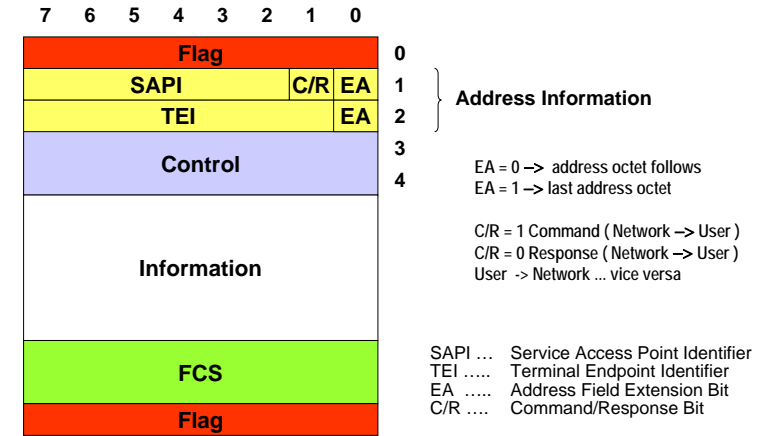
7 6 5 4 3 2 1 0

Flag

SAPI C/R EA

TEI EA

Control

Information

FCS

Flag

0
1
2
3
4

Address Information

EA = 0 –> address octet follows
EA = 1 –> last address octet

C/R = 1 Command ( Network –> User )
C/R = 0 Response ( Network –> User )
User -> Network ... vice versa

SAPI … Service Access Point Identifier
TEI ….. Terminal Endpoint Identifier
EA ….. Address Field Extension Bit
C/R …. Command/Response Bit